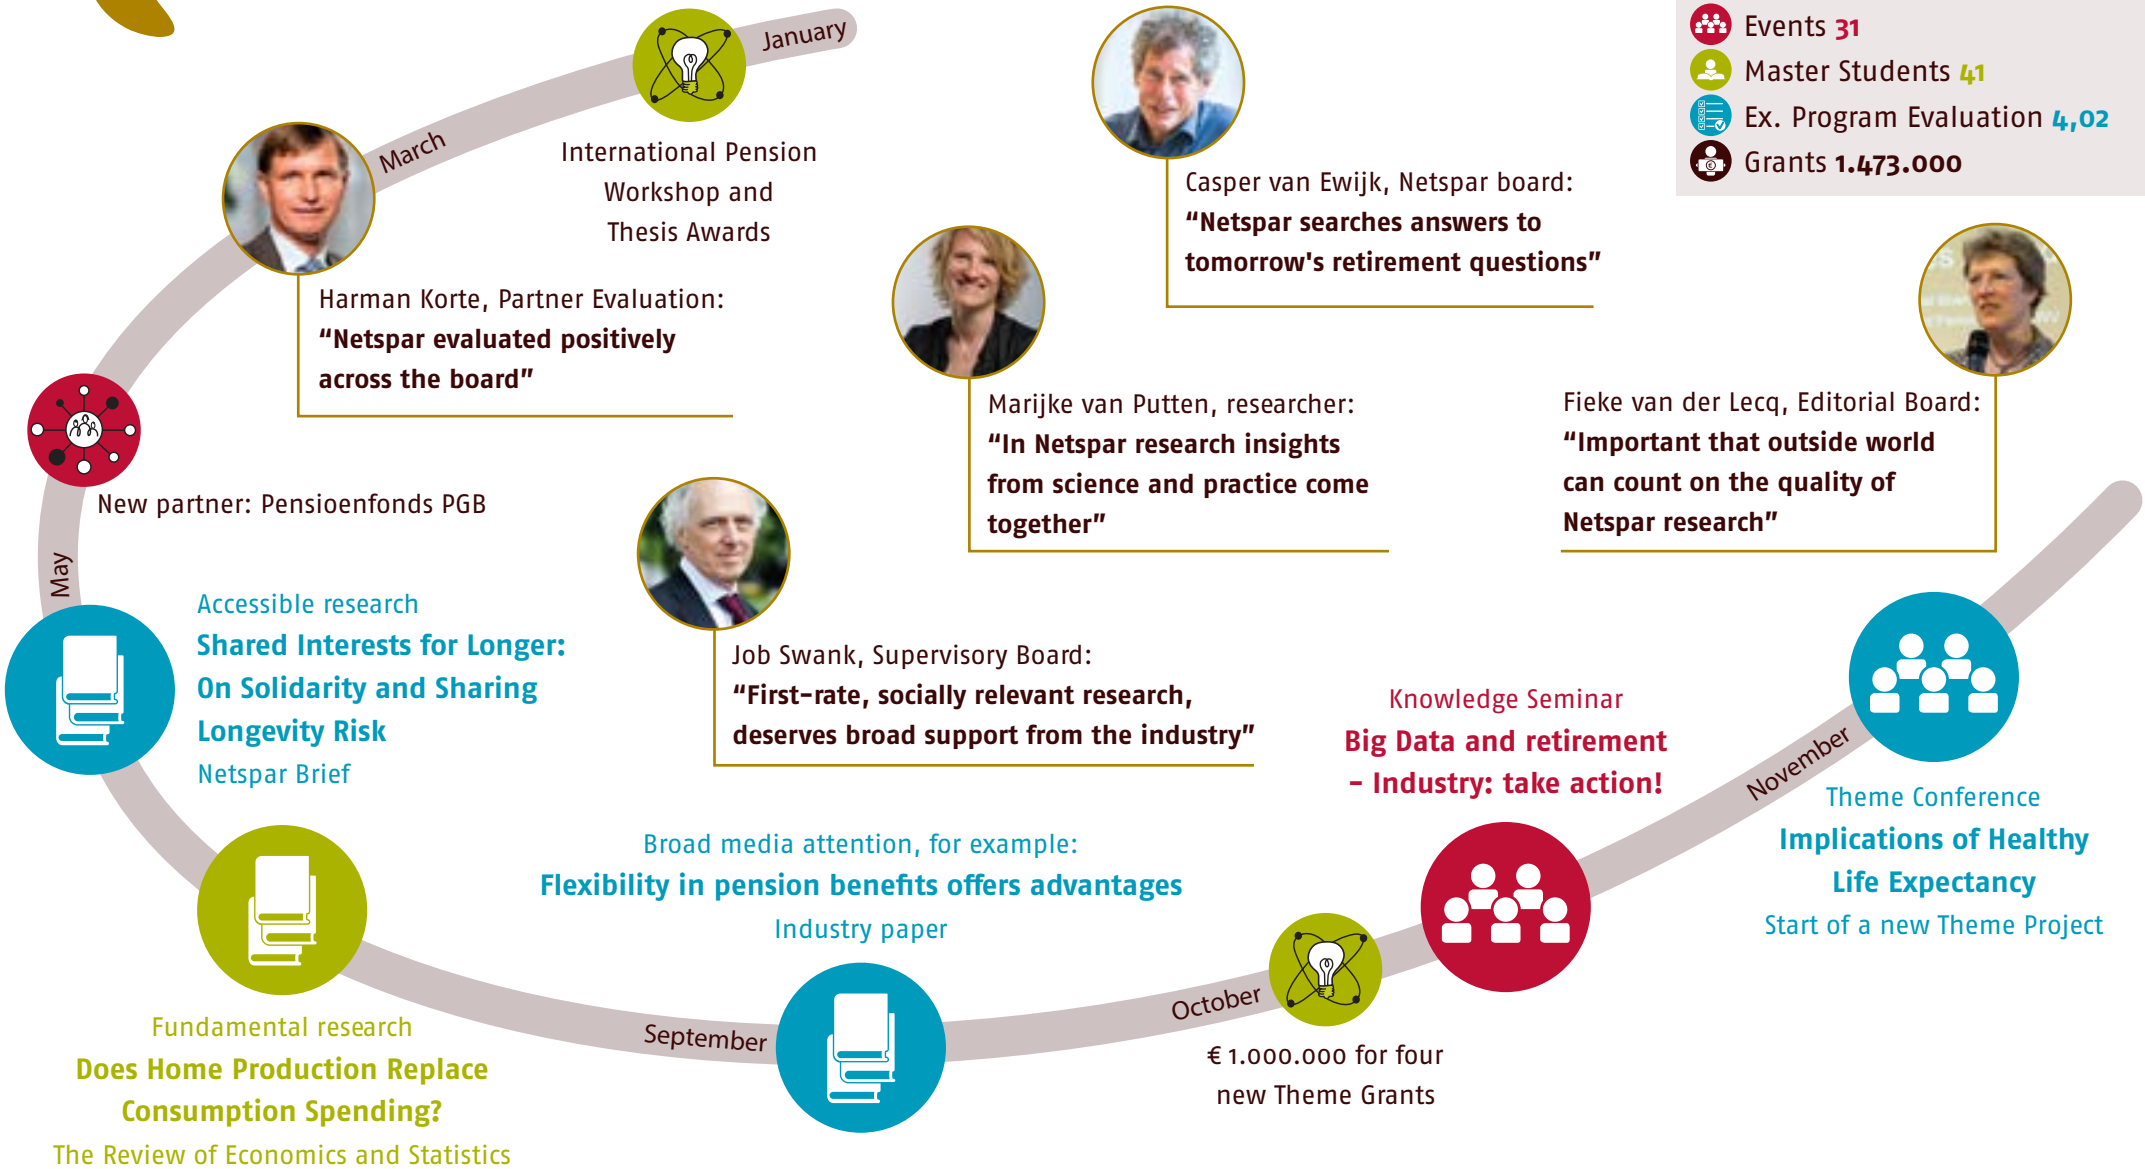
Events 31
Master Students 41
Ex. Program Evaluation 4,02
Grants 1.473.000

January

International Pension Workshop and Thesis Awards

March

Harman Korte, Partner Evaluation:
“Netspar evaluated positively across the board”

Casper van Ewijk, Netspar board:
“Netspar searches answers to tomorrow's retirement questions”

Marijke van Putten, researcher:
“In Netspar research insights from science and practice come together”

Fieke van der Lecq, Editorial Board:
“Important that outside world can count on the quality of Netspar research”

New partner: Pensioenfonds PGB

May

Accessible research
Shared Interests for Longer: On Solidarity and Sharing Longevity Risk
Netspar Brief

Job Swank, Supervisory Board:
“First-rate, socially relevant research, deserves broad support from the industry”

Knowledge Seminar
Big Data and retirement – Industry: take action!

November

Theme Conference
Implications of Healthy Life Expectancy
Start of a new Theme Project

Broad media attention, for example:
Flexibility in pension benefits offers advantages
Industry paper

September

October

€ 1.000.000 for four new Theme Grants

Fundamental research
Does Home Production Replace Consumption Spending?
The Review of Economics and Statistics